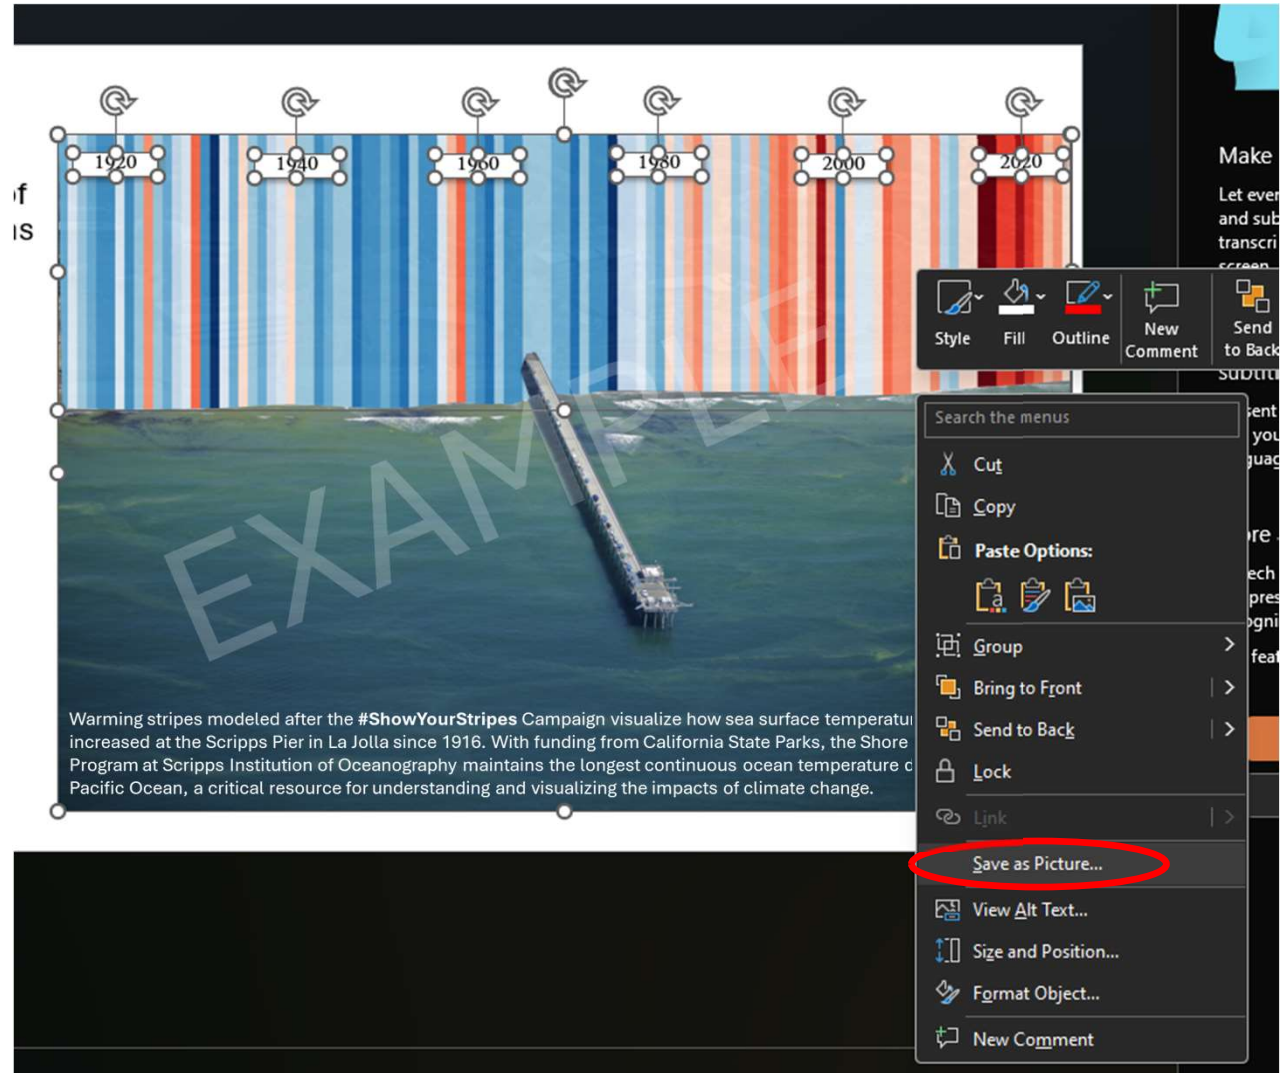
f
IS

1920
1940
1960
1980
2000
2020

EXAMPLE

Warming stripes modeled after the #ShowYourStripes Campaign visualize how sea surface temperatu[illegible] increased at the Scripps Pier in La Jolla since 1916. With funding from California State Parks, the Shore Program at Scripps Institution of Oceanography maintains the longest continuous ocean temperature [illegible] Pacific Ocean, a critical resource for understanding and visualizing the impacts of climate change.

Style
Fill
Outline
New Comment
Send to Back

Search the menus
Cut
Copy
Paste Options:
Group
Bring to Front
Send to Back
Lock
Link
Save as Picture...
View Alt Text...
Size and Position...
Format Object...
New Comment

Make
Let ever
and sub
transcri
screen
subtit
sent
you
guag
re
ech
pres
gni
feat